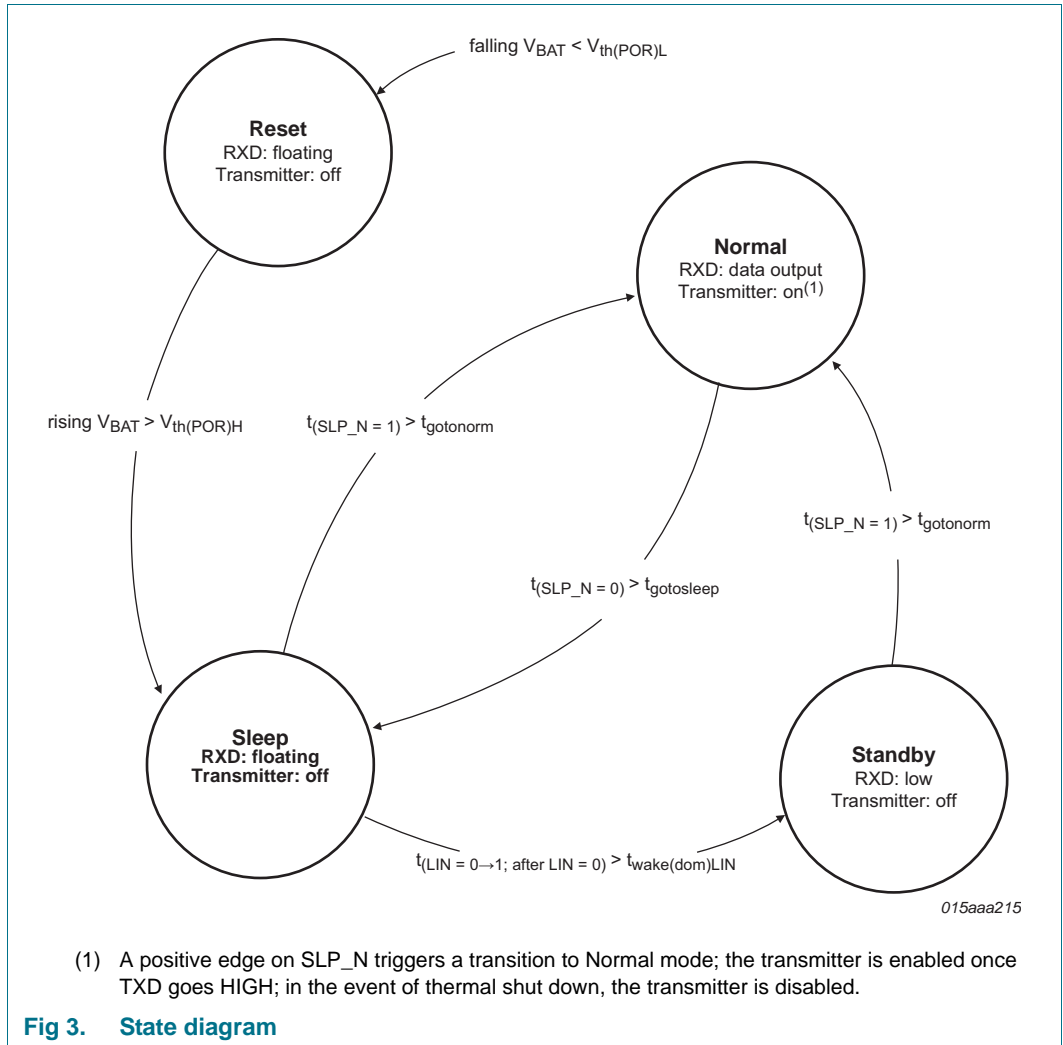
falling $V_{BAT} < V_{th(POR)L}$

**Reset**
RXD: floating
Transmitter: off

**Normal**
RXD: data output
Transmitter: on$^{(1)}$

rising $V_{BAT} > V_{th(POR)H}$

$t_{(SLP\_N = 1)} > t_{gotonorm}$

$t_{(SLP\_N = 1)} > t_{gotonorm}$

$t_{(SLP\_N = 0)} > t_{gotosleep}$

**Sleep**
**RXD: floating**
**Transmitter: off**

**Standby**
RXD: low
Transmitter: off

$t_{(LIN = 0 \rightarrow 1;\ after\ LIN = 0)} > t_{wake(dom)LIN}$

015aaa215

(1) A positive edge on SLP_N triggers a transition to Normal mode; the transmitter is enabled once TXD goes HIGH; in the event of thermal shut down, the transmitter is disabled.

**Fig 3. State diagram**